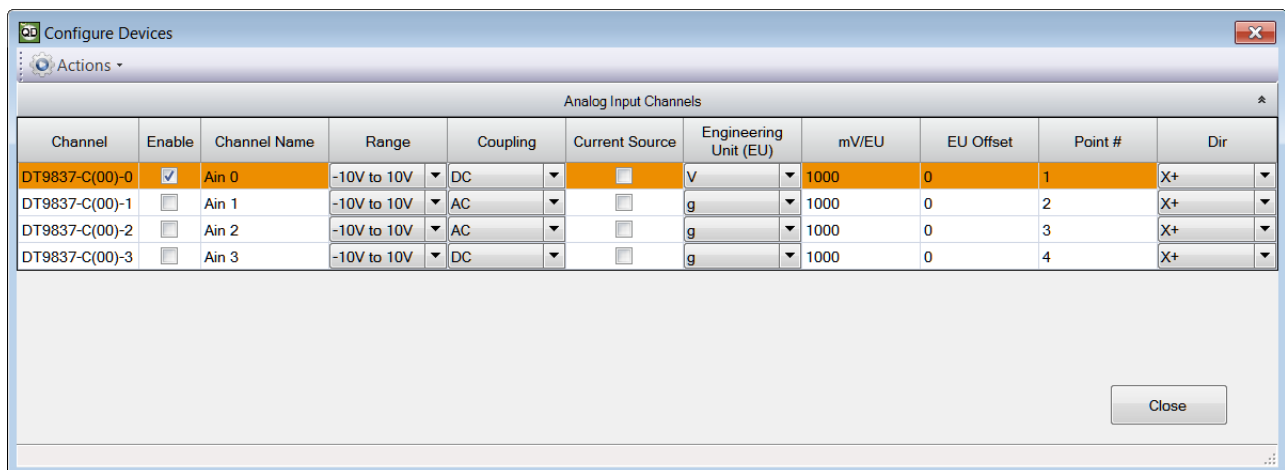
Configure Devices

Actions

Analog Input Channels

| Channel | Enable | Channel Name | Range | Coupling | Current Source | Engineering Unit (EU) | mV/EU | EU Offset | Point # | Dir |
|---|---|---|---|---|---|---|---|---|---|---|
| DT9837-C(00)-0 | ☑ | Ain 0 | -10V to 10V | DC | ☐ | V | 1000 | 0 | 1 | X+ |
| DT9837-C(00)-1 | ☐ | Ain 1 | -10V to 10V | AC | ☐ | g | 1000 | 0 | 2 | X+ |
| DT9837-C(00)-2 | ☐ | Ain 2 | -10V to 10V | AC | ☐ | g | 1000 | 0 | 3 | X+ |
| DT9837-C(00)-3 | ☐ | Ain 3 | -10V to 10V | DC | ☐ | g | 1000 | 0 | 4 | X+ |

Close